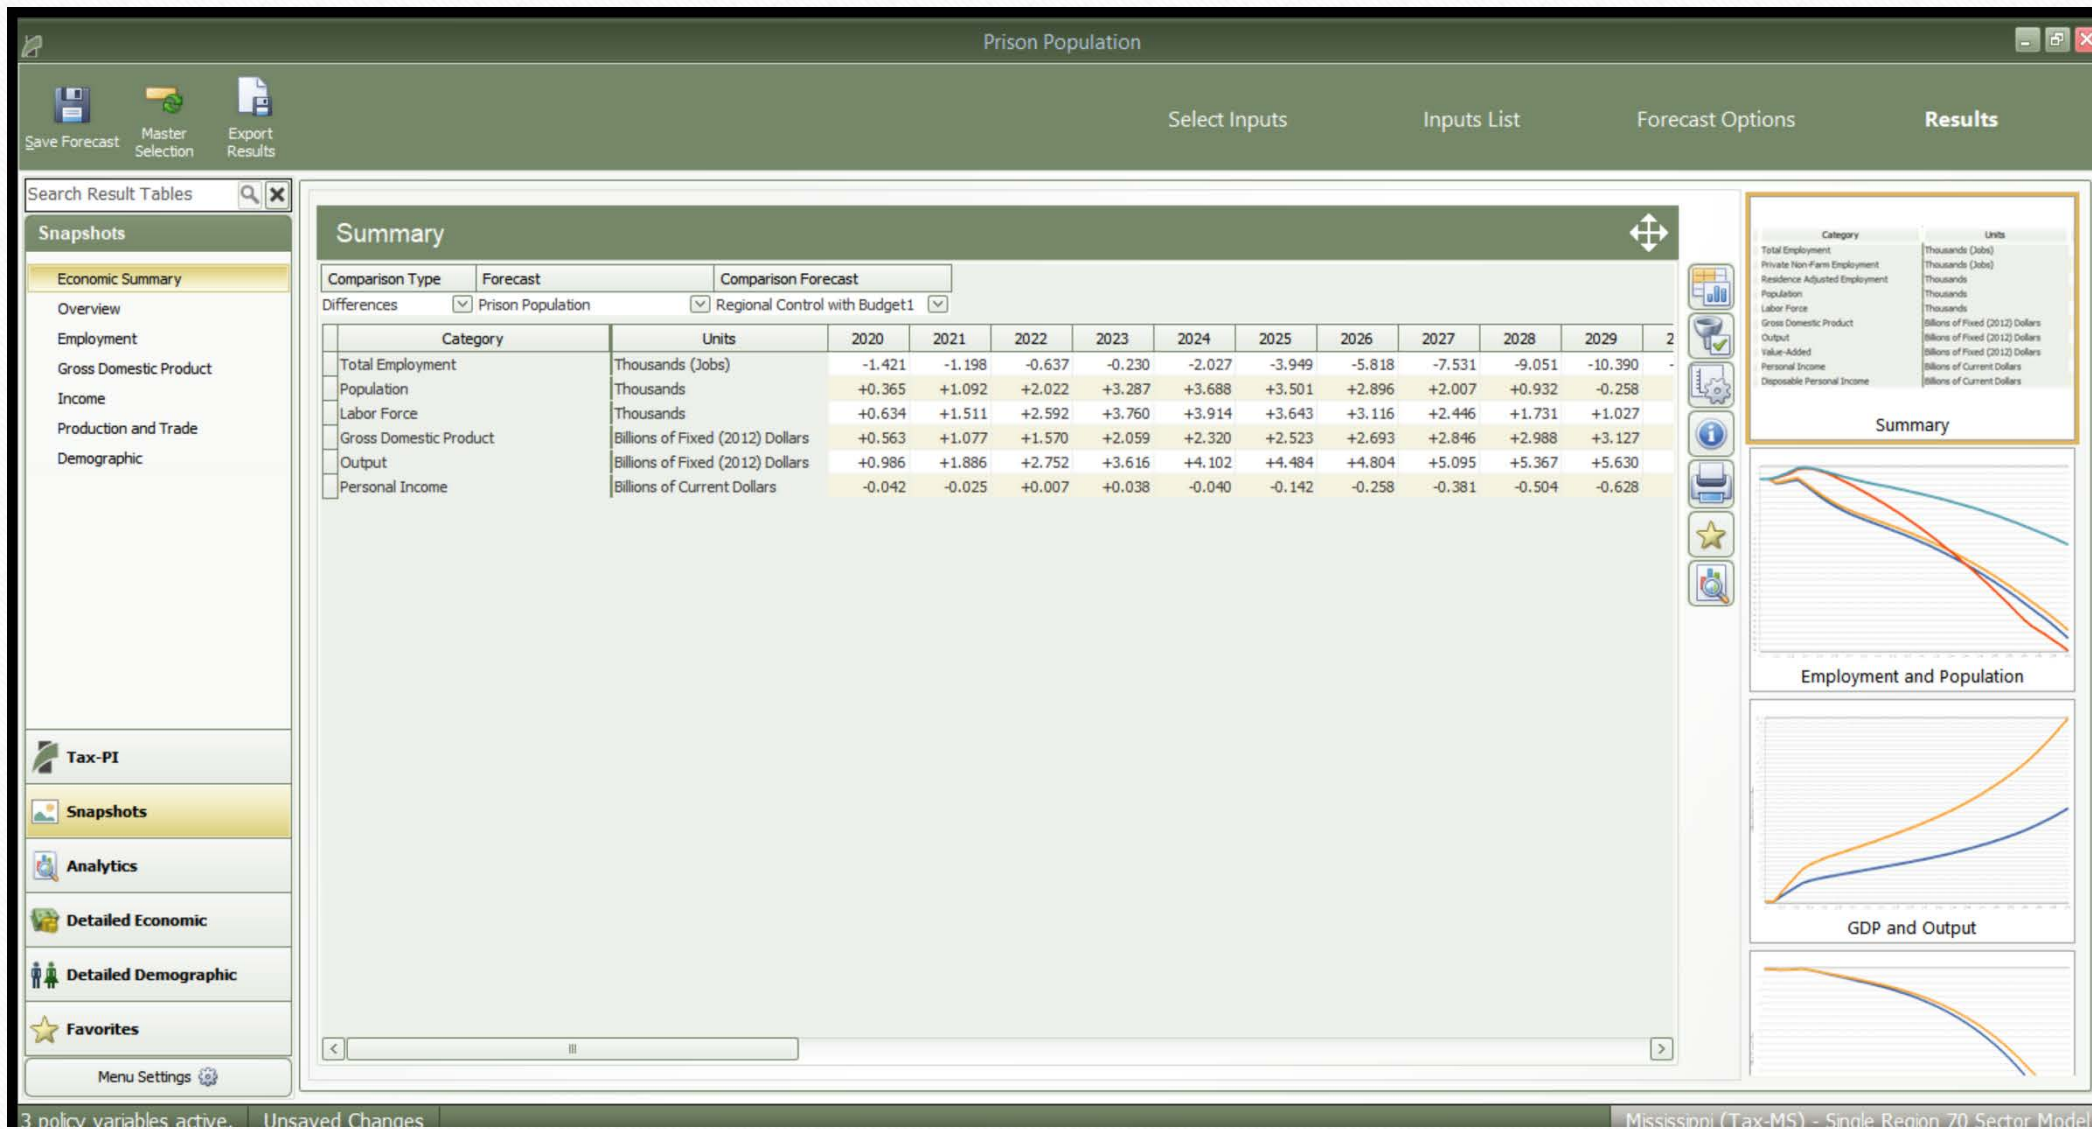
Prison Population

Save Forecast | Master Selection | Export Results

Select Inputs | Inputs List | Forecast Options | Results

Search Result Tables

Snapshots

Economic Summary
Overview
Employment
Gross Domestic Product
Income
Production and Trade
Demographic

Tax-PI
Snapshots
Analytics
Detailed Economic
Detailed Demographic
Favorites
Menu Settings

Summary

| Comparison Type | Forecast | Comparison Forecast |
|---|---|---|
| Differences | Prison Population | Regional Control with Budget1 |

| Category | Units | 2020 | 2021 | 2022 | 2023 | 2024 | 2025 | 2026 | 2027 | 2028 | 2029 | 2 |
|---|---|---|---|---|---|---|---|---|---|---|---|---|
| Total Employment | Thousands (Jobs) | -1.421 | -1.198 | -0.637 | -0.230 | -2.027 | -3.949 | -5.818 | -7.531 | -9.051 | -10.390 | - |
| Population | Thousands | +0.365 | +1.092 | +2.022 | +3.287 | +3.688 | +3.501 | +2.896 | +2.007 | +0.932 | -0.258 | |
| Labor Force | Thousands | +0.634 | +1.511 | +2.592 | +3.760 | +3.914 | +3.643 | +3.116 | +2.446 | +1.731 | +1.027 | |
| Gross Domestic Product | Billions of Fixed (2012) Dollars | +0.563 | +1.077 | +1.570 | +2.059 | +2.320 | +2.523 | +2.693 | +2.846 | +2.988 | +3.127 | |
| Output | Billions of Fixed (2012) Dollars | +0.986 | +1.886 | +2.752 | +3.616 | +4.102 | +4.484 | +4.804 | +5.095 | +5.367 | +5.630 | |
| Personal Income | Billions of Current Dollars | -0.042 | -0.025 | +0.007 | +0.038 | -0.040 | -0.142 | -0.258 | -0.381 | -0.504 | -0.628 | |

| Category | Units |
|---|---|
| Total Employment | Thousands (Jobs) |
| Private Non-Farm Employment | Thousands (Jobs) |
| Residence Adjusted Employment | Thousands |
| Population | Thousands |
| Labor Force | Thousands |
| Gross Domestic Product | Billions of Fixed (2012) Dollars |
| Output | Billions of Fixed (2012) Dollars |
| Value-Added | Billions of Fixed (2012) Dollars |
| Personal Income | Billions of Current Dollars |
| Disposable Personal Income | Billions of Current Dollars |

Summary
Employment and Population
GDP and Output

3 policy variables active. | Unsaved Changes | Mississippi (Tax-MS) - Single Region 70 Sector Model